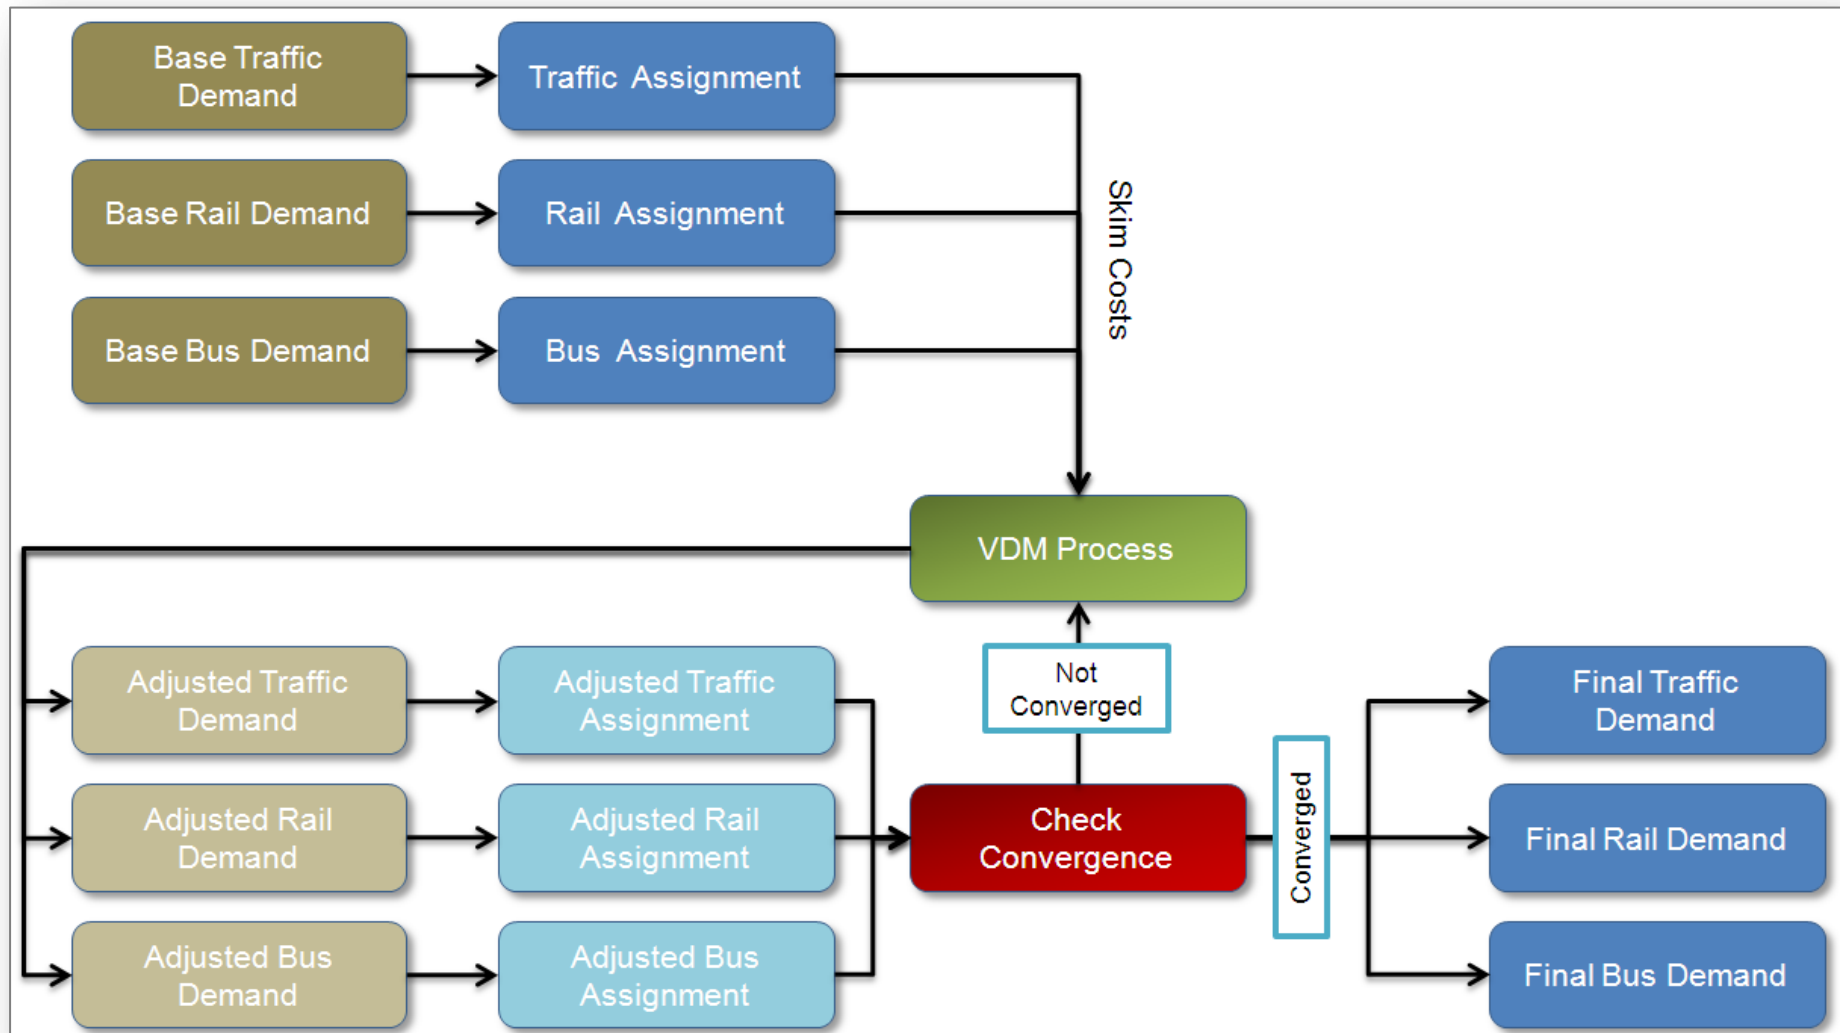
Base Traffic Demand

Traffic Assignment

Base Rail Demand

Rail Assignment

Base Bus Demand

Bus Assignment

Skim Costs

VDM Process

Not Converged

Adjusted Traffic Demand

Adjusted Traffic Assignment

Adjusted Rail Demand

Adjusted Rail Assignment

Check Convergence

Converged

Adjusted Bus Demand

Adjusted Bus Assignment

Final Traffic Demand

Final Rail Demand

Final Bus Demand